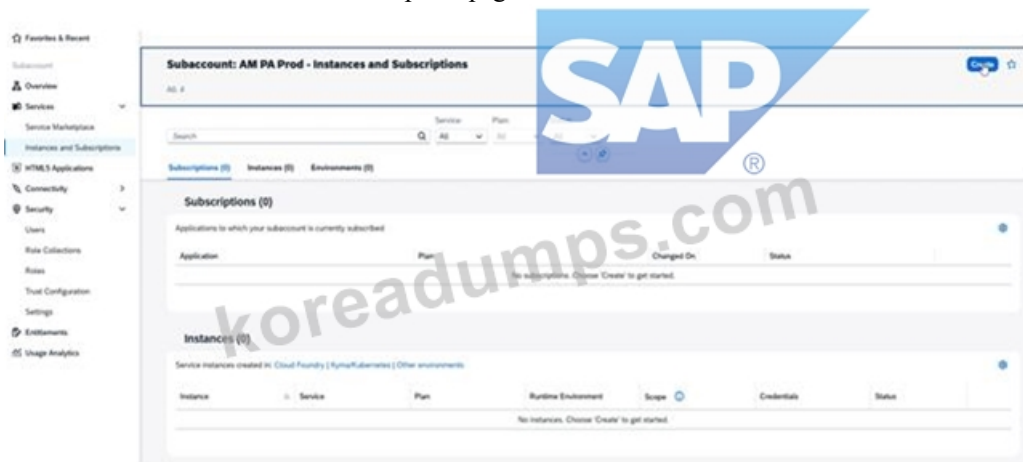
Favorites & Recent

Subaccount

Overview

Services

Service Marketplace

Instances and Subscriptions

HTML5 Applications

Connectivity

Security

Users

Role Collections

Roles

Trust Configuration

Settings

Entitlements

Usage Analytics

Subaccount: AM PA Prod - Instances and Subscriptions

All: #

Create

Search

Service: All

Plan: All

SAP®

koreadumps.com

Subscriptions (0) Instances (0) Environments (0)

Subscriptions (0)

Applications to which your subaccount is currently subscribed

| Application | Plan | Changed On | Status |
|---|---|---|---|
| No subscriptions. Choose 'Create' to get started. | | | |

Instances (0)

Service instances created in: Cloud Foundry | Kyma/Kubernetes | Other environments

| Instance | Service | Plan | Runtime Environment | Scope | Credentials | Status |
|---|---|---|---|---|---|---|
| No instances. Choose 'Create' to get started. | | | | | | |